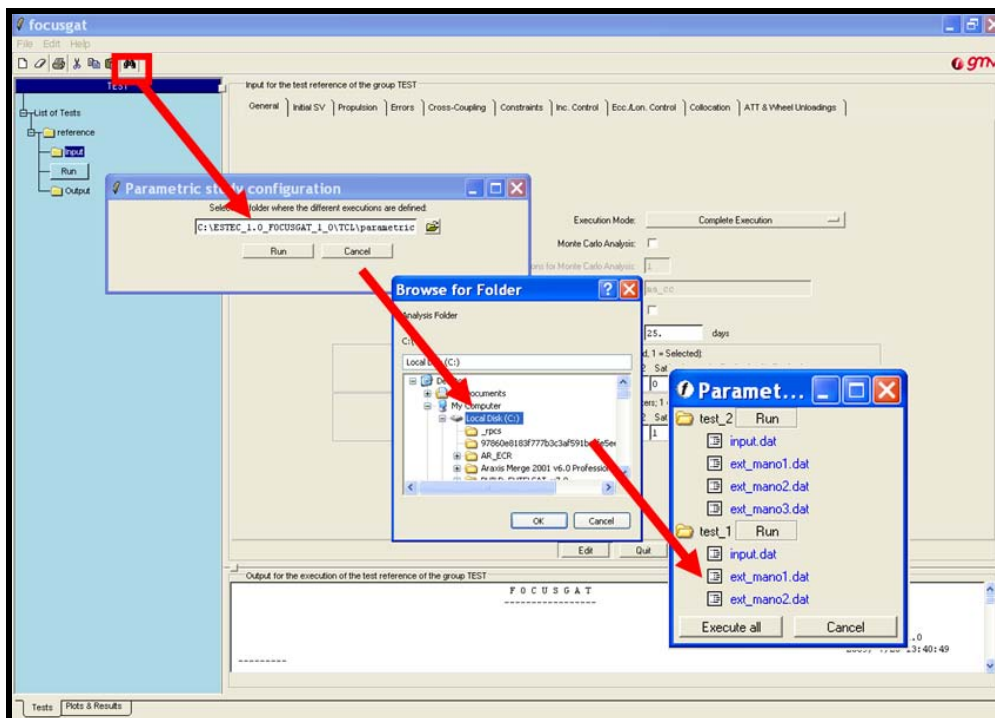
focusgat
File Edit Help
gm

TEST
List of Tests
reference
Input
Run
Output

Input for the test reference of the group TEST
General | Initial SV | Propulsion | Errors | Cross-Coupling | Constraints | Inc. Control | Ecc./Lon. Control | Collocation | ATT & Wheel Unloadings

Parametric study configuration
Select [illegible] folder where the different executions are defined:
C:\ESTEC_1.0_FOCUSGAT_1_0\TCL\parametric
Run
Cancel

Execution Mode: Complete Execution
Monte Carlo Analysis:
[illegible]ons for Monte Carlo Analysis: 1
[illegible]as_cc
25. days
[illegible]d, 1 = Selected):
2 Sat
0
ers; 1
2 Sat
1

Browse for Folder
Analysis Folder
C:\
Local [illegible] (C:)
De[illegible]
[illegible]ocuments
My Computer
Local Disk (C:)
_rpcs
97860e8183f777b3c3af591b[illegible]
AR_ECR
Araxis Merge 2001 v6.0 Professi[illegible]
OK Cancel

Paramet...
test_2 Run
input.dat
ext_mano1.dat
ext_mano2.dat
ext_mano3.dat
test_1 Run
input.dat
ext_mano1.dat
ext_mano2.dat
Execute all
Cancel

Edit
Quit

Output for the execution of the test reference of the group TEST
F O C U S G A T
-------------------
.0
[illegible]13:40:49
---------

Tests
Plots & Results